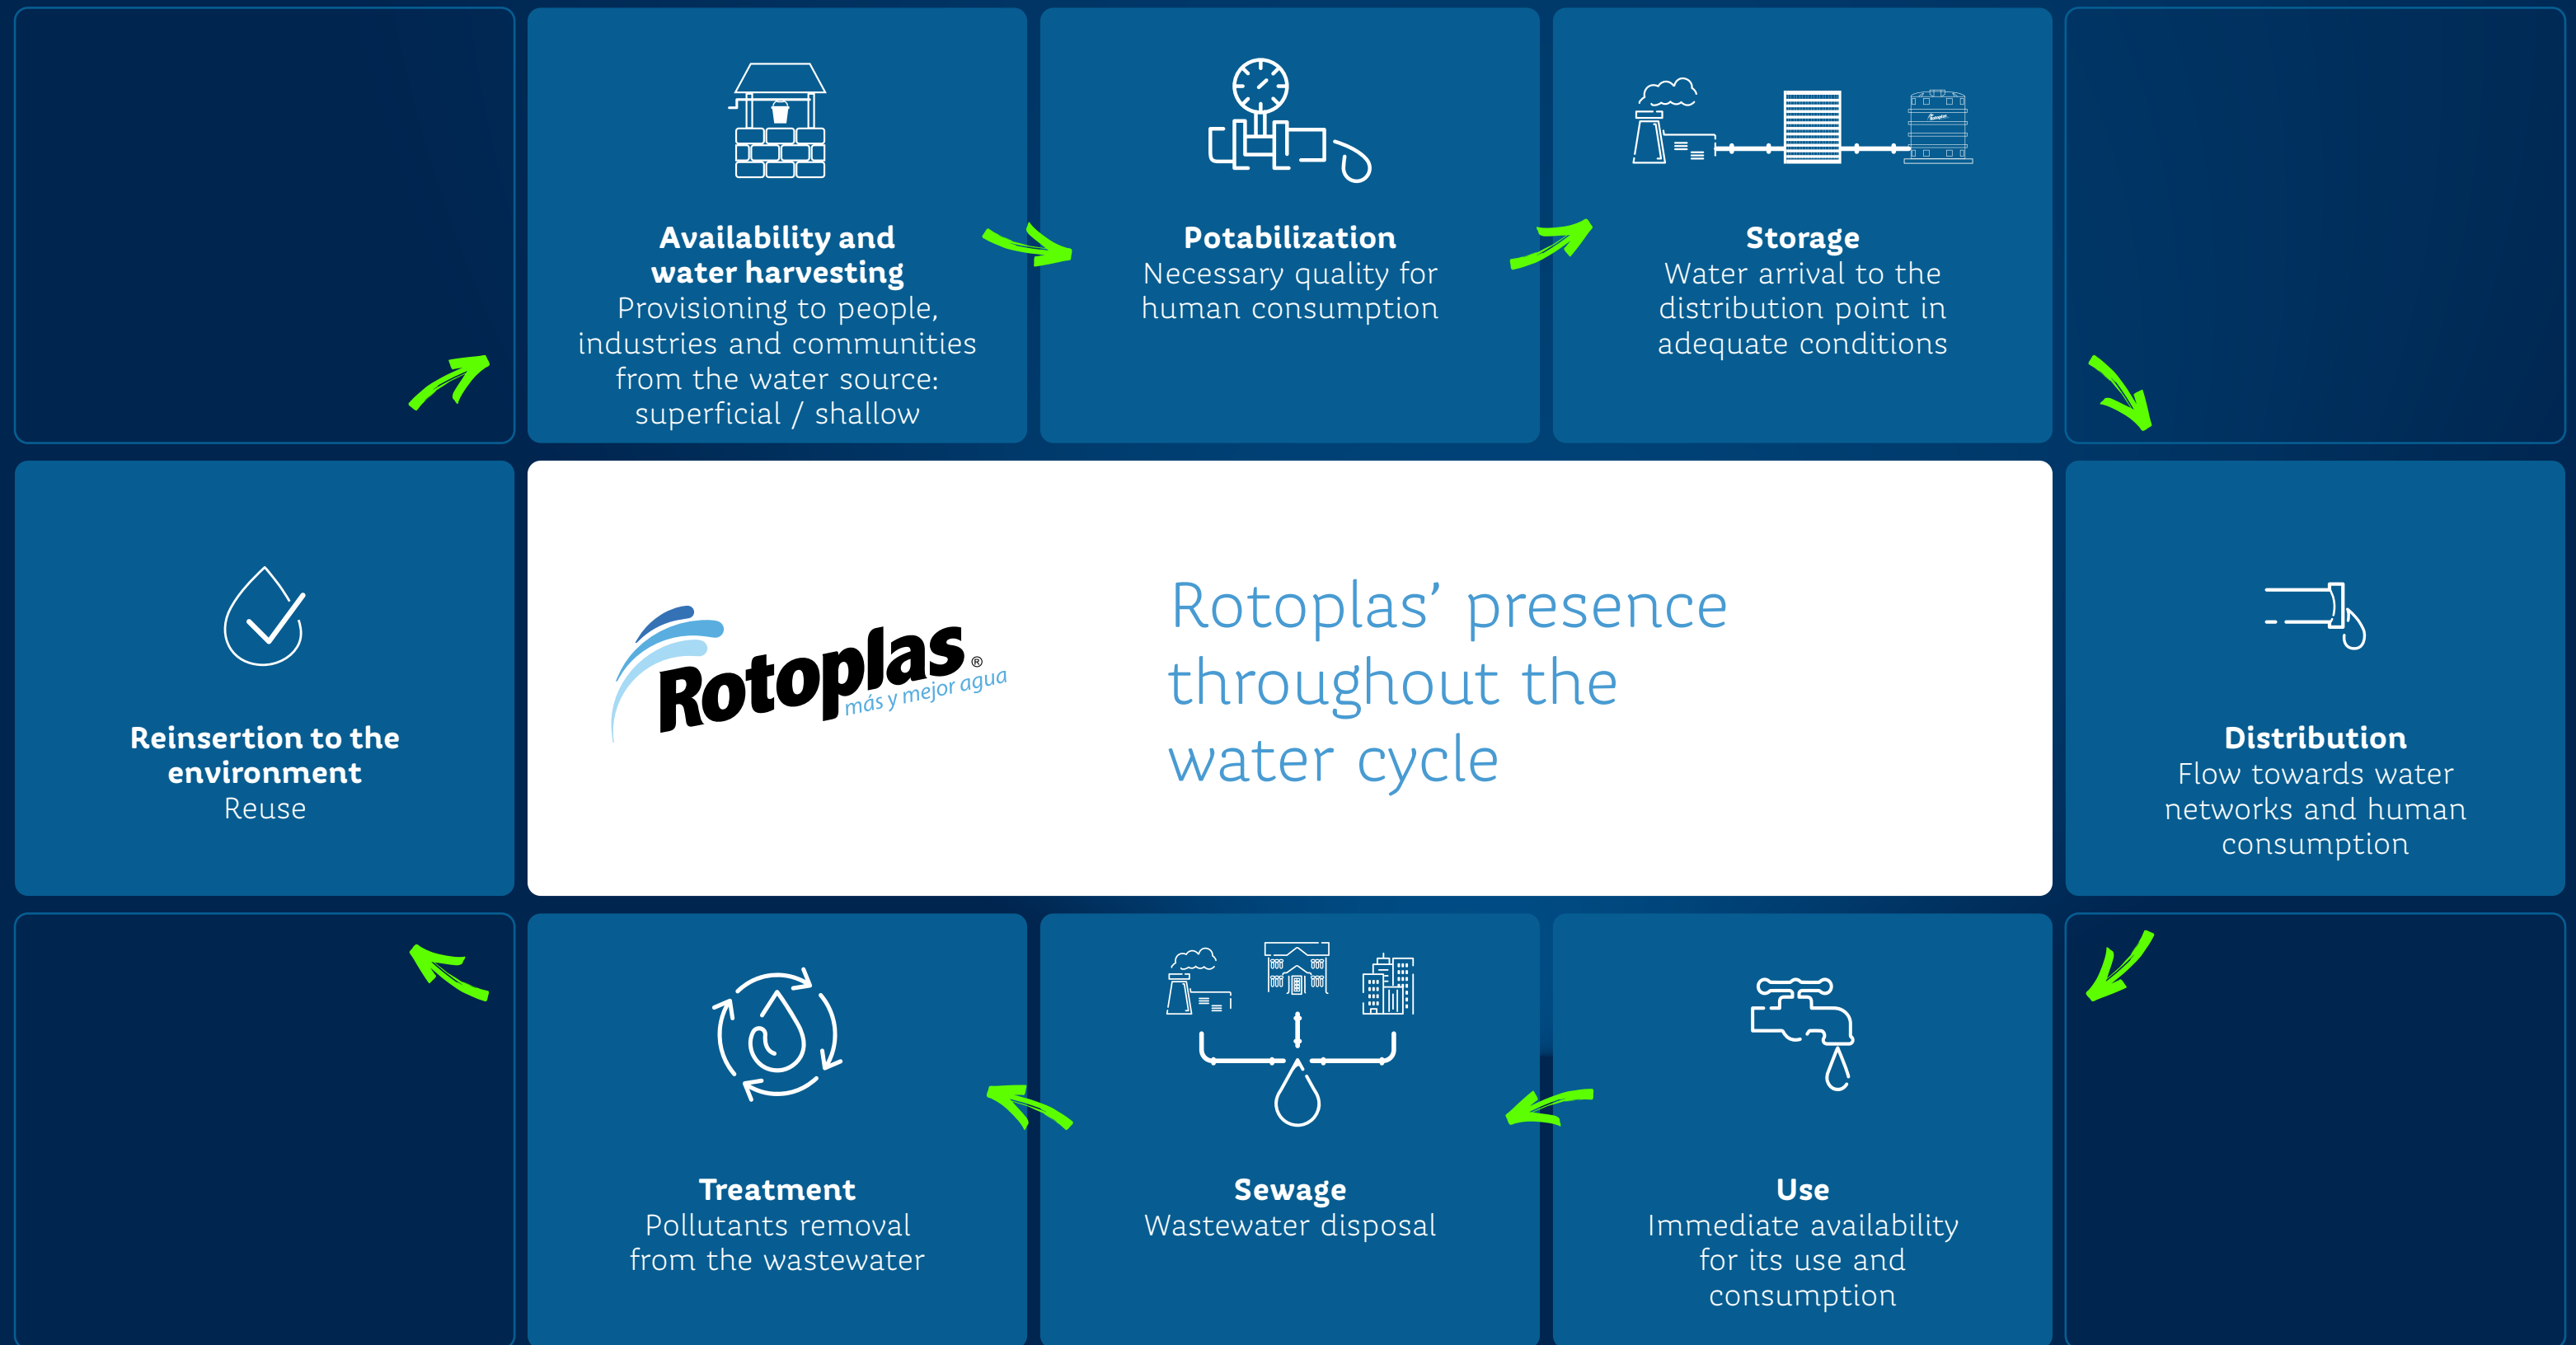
**Availability and water harvesting**
Provisioning to people, industries and communities from the water source: superficial / shallow

**Potabilization**
Necessary quality for human consumption

**Storage**
Water arrival to the distribution point in adequate conditions

**Reinsertion to the environment**
Reuse

Rotoplas® más y mejor agua

Rotoplas' presence throughout the water cycle

**Distribution**
Flow towards water networks and human consumption

**Treatment**
Pollutants removal from the wastewater

**Sewage**
Wastewater disposal

**Use**
Immediate availability for its use and consumption